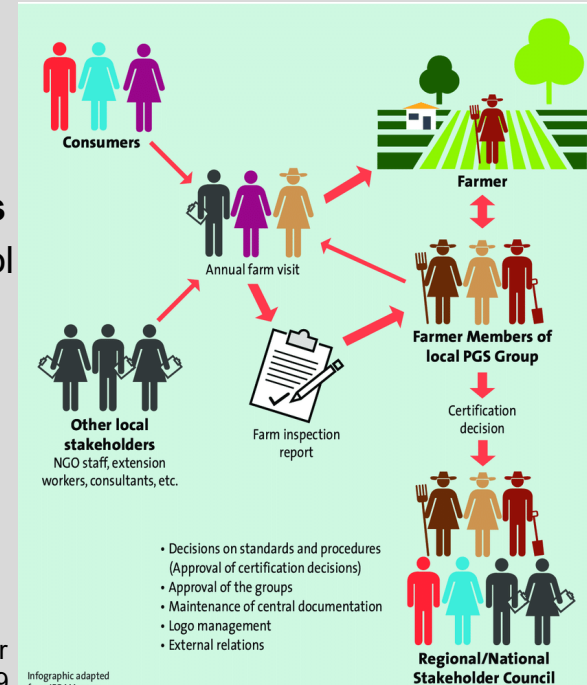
s
ol

Consumers

Farmer

Annual farm visit

Farmer Members of local PGS Group

Other local stakeholders
NGO staff, extension workers, consultants, etc.

Farm inspection report

Certification decision

• Decisions on standards and procedures (Approval of certification decisions)
• Approval of the groups
• Maintenance of central documentation
• Logo management
• External relations

Regional/National Stakeholder Council

r
a

Infographic adapted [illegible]